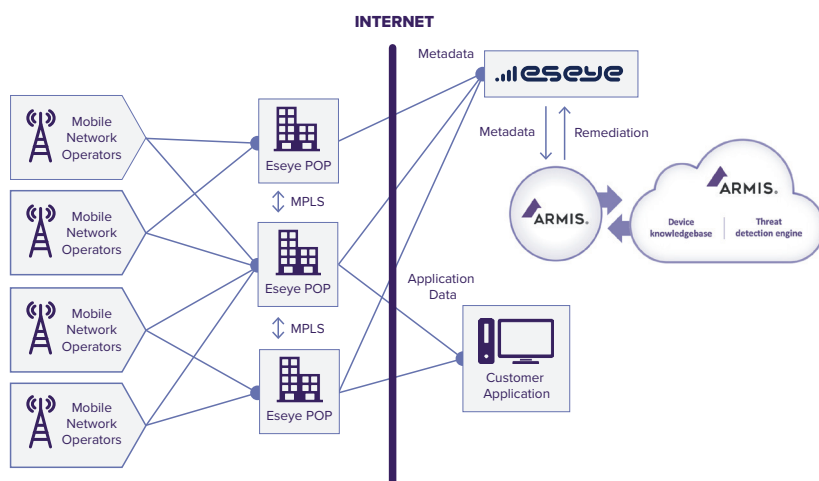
INTERNET

Mobile Network Operators

Mobile Network Operators

Mobile Network Operators

Mobile Network Operators

Eseye POP

MPLS

Eseye POP

MPLS

Eseye POP

Metadata

eseye

Metadata

Remediation

ARMIS.

ARMIS.

Device knowledgebase

Threat detection engine

Application Data

Customer Application